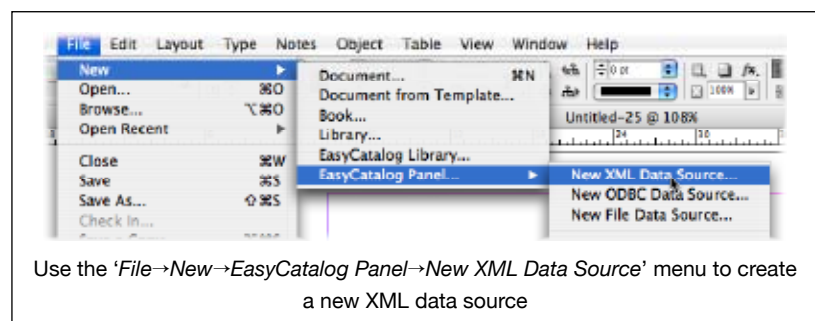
File Edit Layout Type Notes Object Table View Window Help

New
Open... ⌘O
Browse... ⌥⌘O
Open Recent

Close ⌘W
Save ⌘S
Save As... ⇧⌘S
Check In...
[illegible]

Document... ⌘N
Document from Template...
Book...
Library...
EasyCatalog Library...
EasyCatalog Panel...

New XML Data Source...
New ODBC Data Source...
New File Data Source...

0 pt
100%

Untitled-25 @ 108%
24
30

Use the '*File→New→EasyCatalog Panel→New XML Data Source*' menu to create a new XML data source